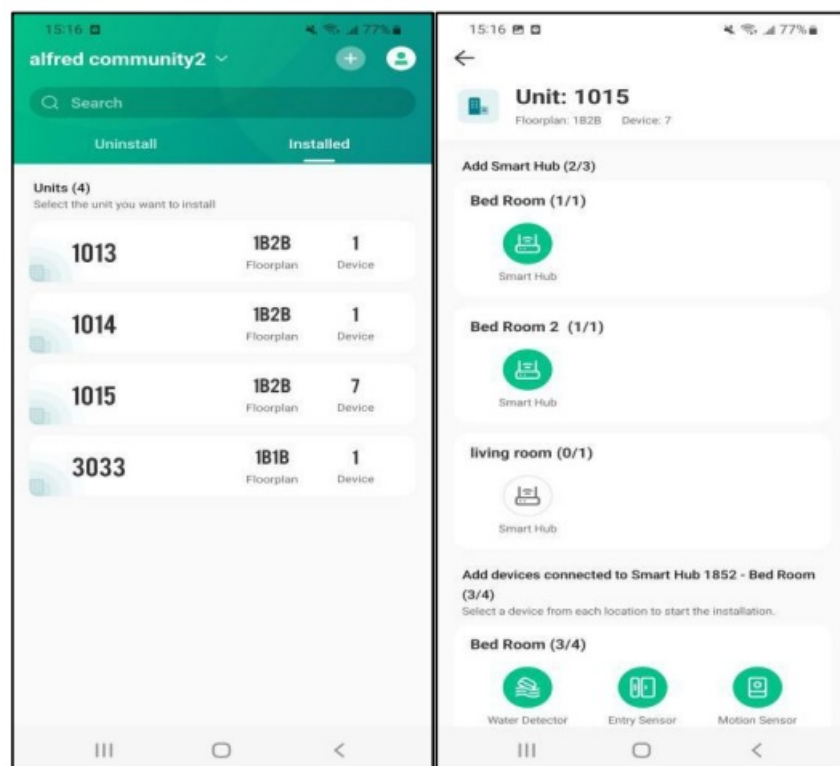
15:16
77%

alfred community2

Search

Uninstall

Installed

Units (4)
Select the unit you want to install

| | | |
|---|---|---|
| 1013 | 1B2B Floorplan | 1 Device |
| 1014 | 1B2B Floorplan | 1 Device |
| 1015 | 1B2B Floorplan | 7 Device |
| 3033 | 1B1B Floorplan | 1 Device |

15:16
77%

←

Unit: 1015
Floorplan: 1B2B Device: 7

Add Smart Hub (2/3)

Bed Room (1/1)

Smart Hub

Bed Room 2 (1/1)

Smart Hub

living room (0/1)

Smart Hub

Add devices connected to Smart Hub 1852 - Bed Room (3/4)
Select a device from each location to start the installation.

Bed Room (3/4)

Water Detector

Entry Sensor

Motion Sensor